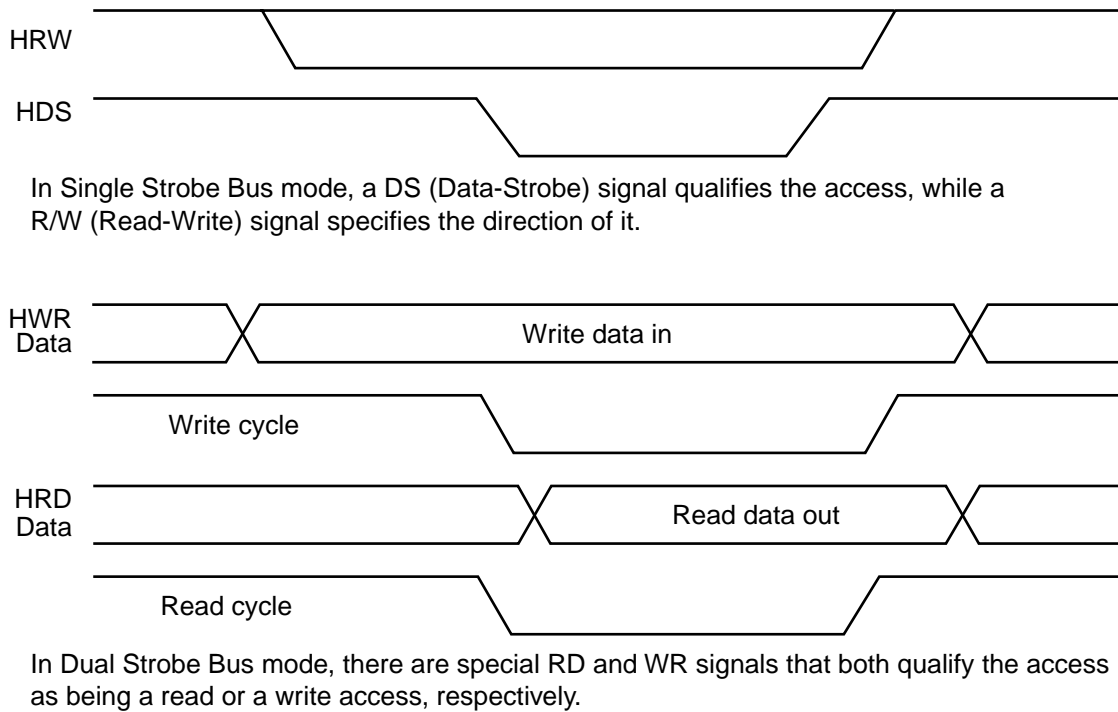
HRW

HDS

In Single Strobe Bus mode, a DS (Data-Strobe) signal qualifies the access, while a R/W (Read-Write) signal specifies the direction of it.

HWR Data

Write data in

Write cycle

HRD Data

Read data out

Read cycle

In Dual Strobe Bus mode, there are special RD and WR signals that both qualify the access as being a read or a write access, respectively.